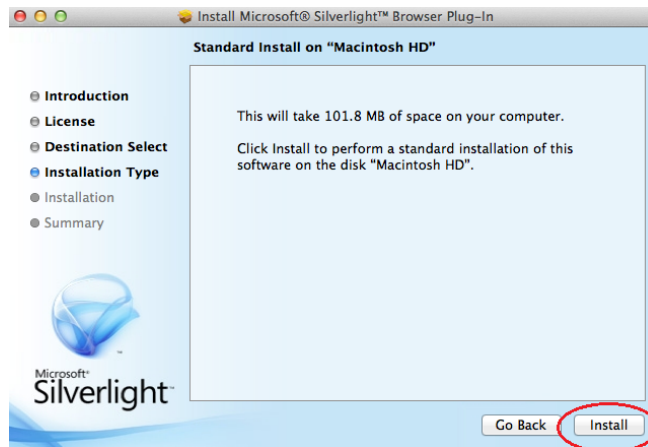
Install Microsoft® Silverlight™ Browser Plug-In

Standard Install on "Macintosh HD"

Introduction
License
Destination Select
Installation Type
Installation
Summary

This will take 101.8 MB of space on your computer.

Click Install to perform a standard installation of this software on the disk "Macintosh HD".

Microsoft® Silverlight™

Go Back
Install